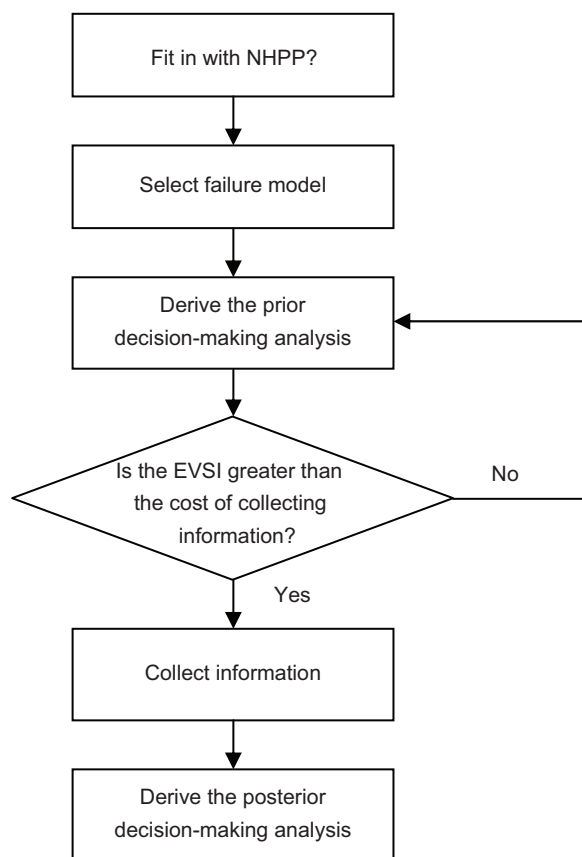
Fit in with NHPP?

Select failure model

Derive the prior decision-making analysis

Is the EVSI greater than the cost of collecting information?

No

Yes

Collect information

Derive the posterior decision-making analysis